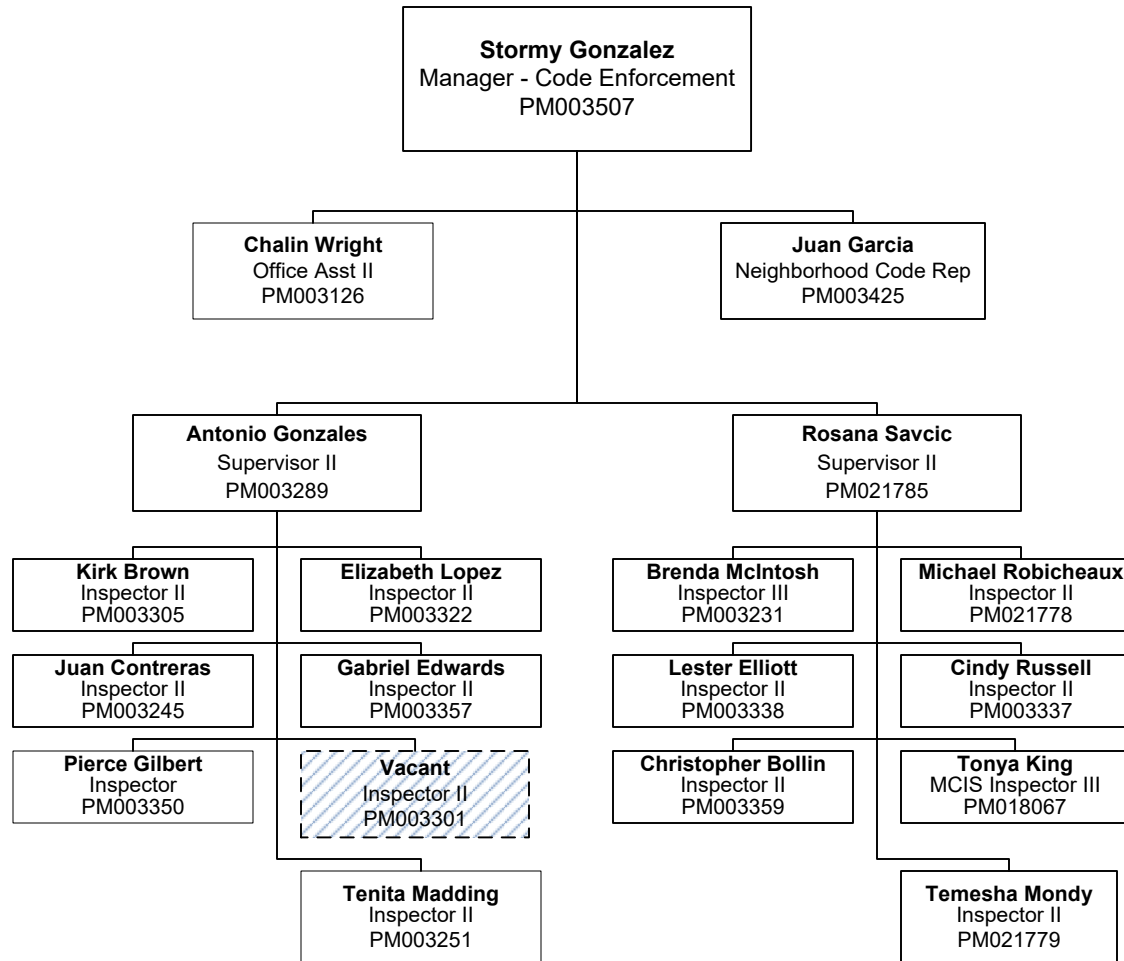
**Stormy Gonzalez**
Manager - Code Enforcement
PM003507

**Chalin Wright**
Office Asst II
PM003126

**Juan Garcia**
Neighborhood Code Rep
PM003425

**Antonio Gonzales**
Supervisor II
PM003289

**Rosana Savcic**
Supervisor II
PM021785

**Kirk Brown**
Inspector II
PM003305

**Elizabeth Lopez**
Inspector II
PM003322

**Juan Contreras**
Inspector II
PM003245

**Gabriel Edwards**
Inspector II
PM003357

**Pierce Gilbert**
Inspector
PM003350

**Vacant**
Inspector II
PM003301

**Tenita Madding**
Inspector II
PM003251

**Brenda McIntosh**
Inspector III
PM003231

**Michael Robicheaux**
Inspector II
PM021778

**Lester Elliott**
Inspector II
PM003338

**Cindy Russell**
Inspector II
PM003337

**Christopher Bollin**
Inspector II
PM003359

**Tonya King**
MCIS Inspector III
PM018067

**Temesha Mondy**
Inspector II
PM021779